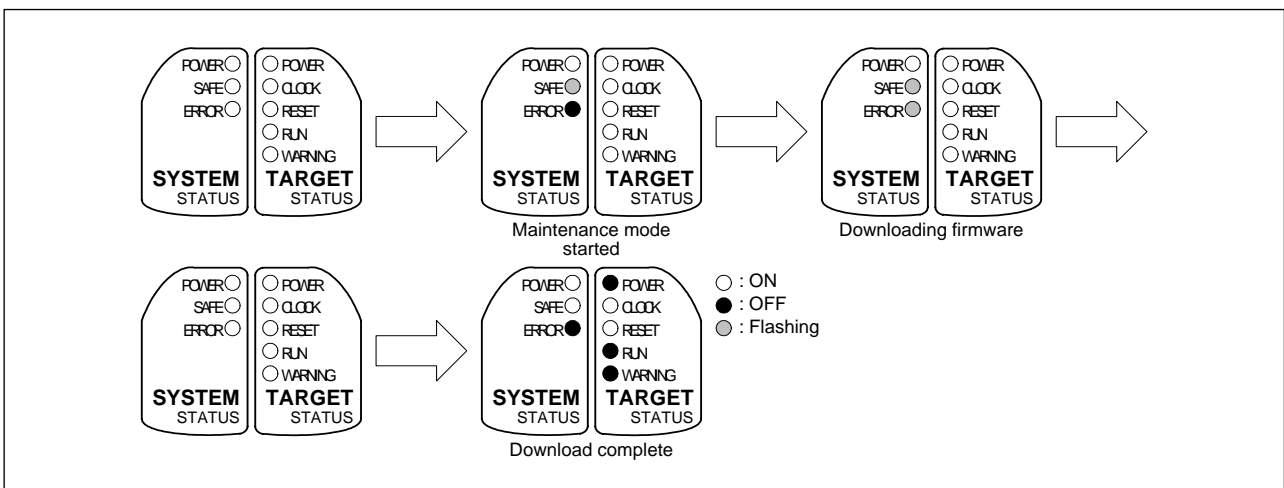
POWER
SAFE
ERROR
SYSTEM
STATUS

POWER
CLOCK
RESET
RUN
WARNING
TARGET
STATUS

POWER
SAFE
ERROR
SYSTEM
STATUS

POWER
CLOCK
RESET
RUN
WARNING
TARGET
STATUS

Maintenance mode started

POWER
SAFE
ERROR
SYSTEM
STATUS

POWER
CLOCK
RESET
RUN
WARNING
TARGET
STATUS

Downloading firmware

POWER
SAFE
ERROR
SYSTEM
STATUS

POWER
CLOCK
RESET
RUN
WARNING
TARGET
STATUS

POWER
SAFE
ERROR
SYSTEM
STATUS

POWER
CLOCK
RESET
RUN
WARNING
TARGET
STATUS

Download complete

: ON
: OFF
: Flashing